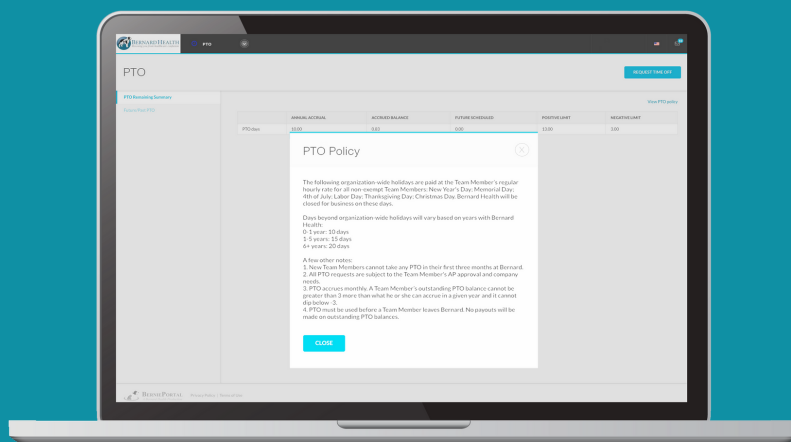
BERNARDHEALTH

PTO

PTO

REQUEST TIME OFF

PTO Remaining Summary

Future PTO

View PTO policy

| | ANNUAL ACCRUAL | ACCRUED BALANCE | FUTURE SCHEDULED | POSITIVE LIMIT | NEGATIVE LIMIT |
|---|---|---|---|---|---|
| PTO days | 10.00 | 0.83 | 0.00 | 13.00 | 3.00 |

PTO Policy

The following organization-wide holidays are paid at the Team Member's regular hourly rate for all non-exempt Team Members: New Year's Day, Memorial Day, 4th of July, Labor Day, Thanksgiving Day, Christmas Day. Bernard Health will be closed for business on these days.

Days beyond organization-wide holidays will vary based on years with Bernard Health:
0-1 year: 10 days
1-5 years: 15 days
6+ years: 20 days

A few other notes:
1. New Team Members cannot take any PTO in their first three months at Bernard.
2. All PTO requests are subject to the Team Member's AP approval and company needs.
3. PTO accrues monthly. A Team Member's outstanding PTO balance cannot be greater than 3 more than what he or she can accrue in a given year and it cannot dip below -3.
4. PTO must be used before a Team Member leaves Bernard. No payouts will be made on outstanding PTO balances.

CLOSE

BERNARD PORTAL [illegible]